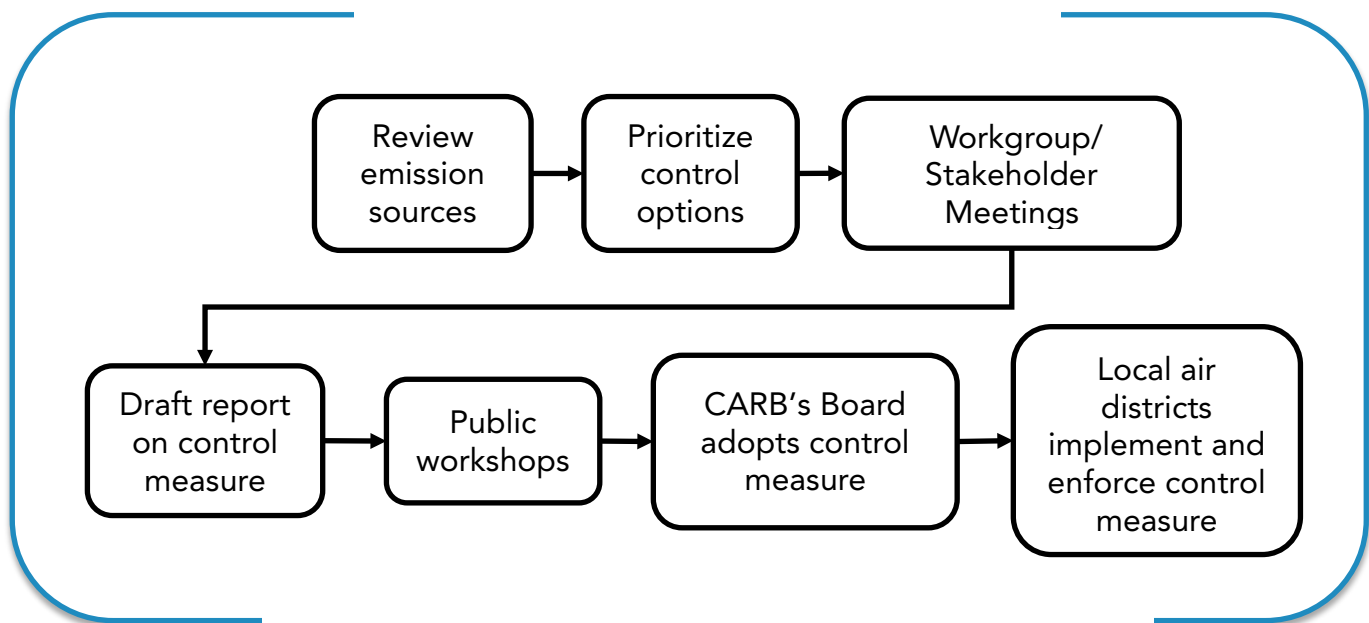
Review emission sources

Prioritize control options

Workgroup/ Stakeholder Meetings

Draft report on control measure

Public workshops

CARB's Board adopts control measure

Local air districts implement and enforce control measure